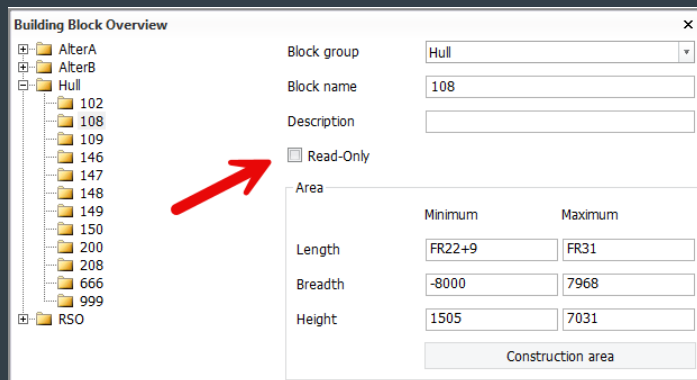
Building Block Overview
×

AlterA
AlterB
Hull
102
108
109
146
147
148
149
150
200
208
666
999
RSO

Block group
Hull
Block name
108
Description
Read-Only

Area

| | Minimum | Maximum |
|---|---|---|
| Length | FR22+9 | FR31 |
| Breadth | -8000 | 7968 |
| Height | 1505 | 7031 |

Construction area